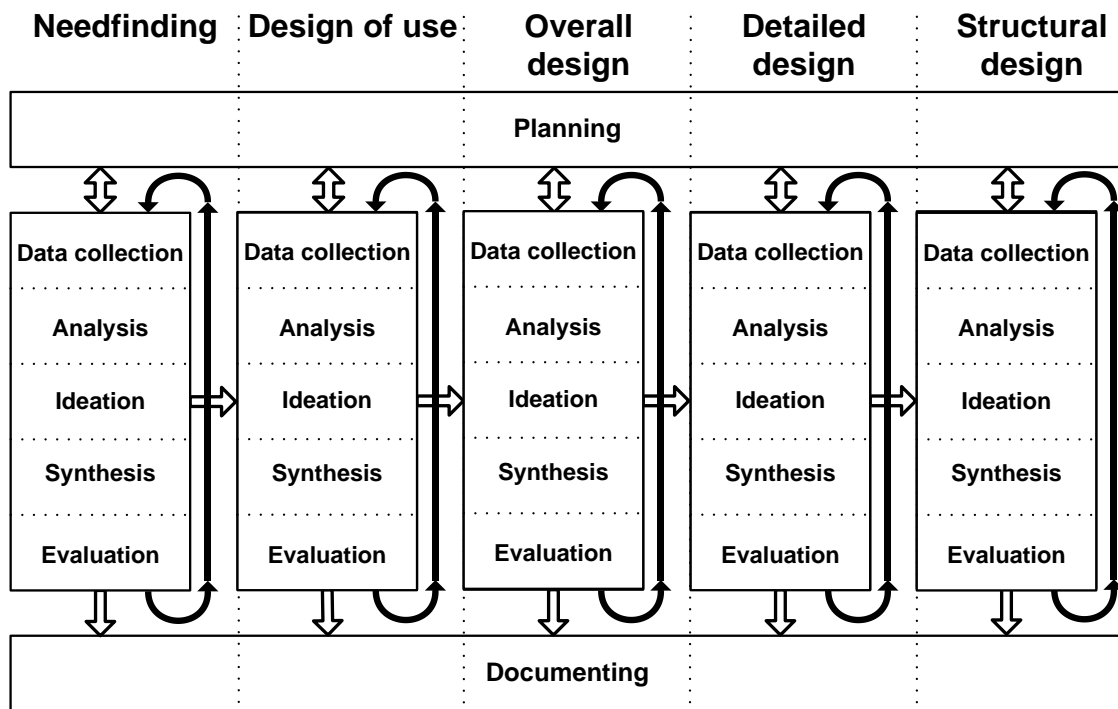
Needfinding

Design of use

Overall design

Detailed design

Structural design

Planning

Data collection
Analysis
Ideation
Synthesis
Evaluation

Data collection
Analysis
Ideation
Synthesis
Evaluation

Data collection
Analysis
Ideation
Synthesis
Evaluation

Data collection
Analysis
Ideation
Synthesis
Evaluation

Data collection
Analysis
Ideation
Synthesis
Evaluation

Documenting